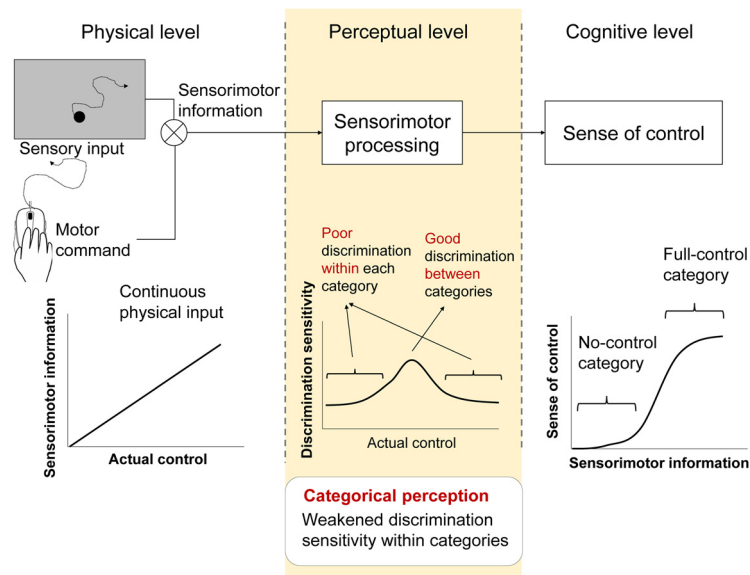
Physical level

Perceptual level

Cognitive level

Sensorimotor information

Sensory input

Motor command

Sensorimotor processing

Sense of control

Continuous physical input

Sensorimotor information

Actual control

Poor discrimination within each category

Good discrimination between categories

Discrimination sensitivity

Actual control

Full-control category

No-control category

Sense of control

Sensorimotor information

Categorical perception
Weakened discrimination sensitivity within categories